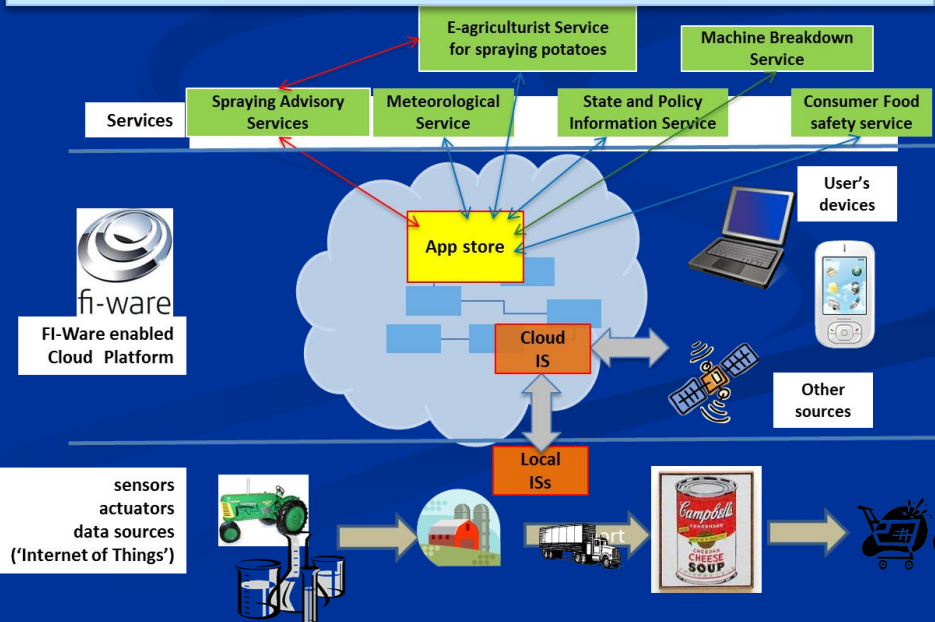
E-agriculturist Service for spraying potatoes

Machine Breakdown Service

Services

Spraying Advisory Services

Meteorological Service

State and Policy Information Service

Consumer Food safety service

User's devices

fi-ware

FI-Ware enabled Cloud Platform

App store

Cloud IS

Other sources

Local ISs

sensors
actuators
data sources
('Internet of Things')

rt

Campbell's
CONDENSED
CHEDDAR
CHEESE
SOUP